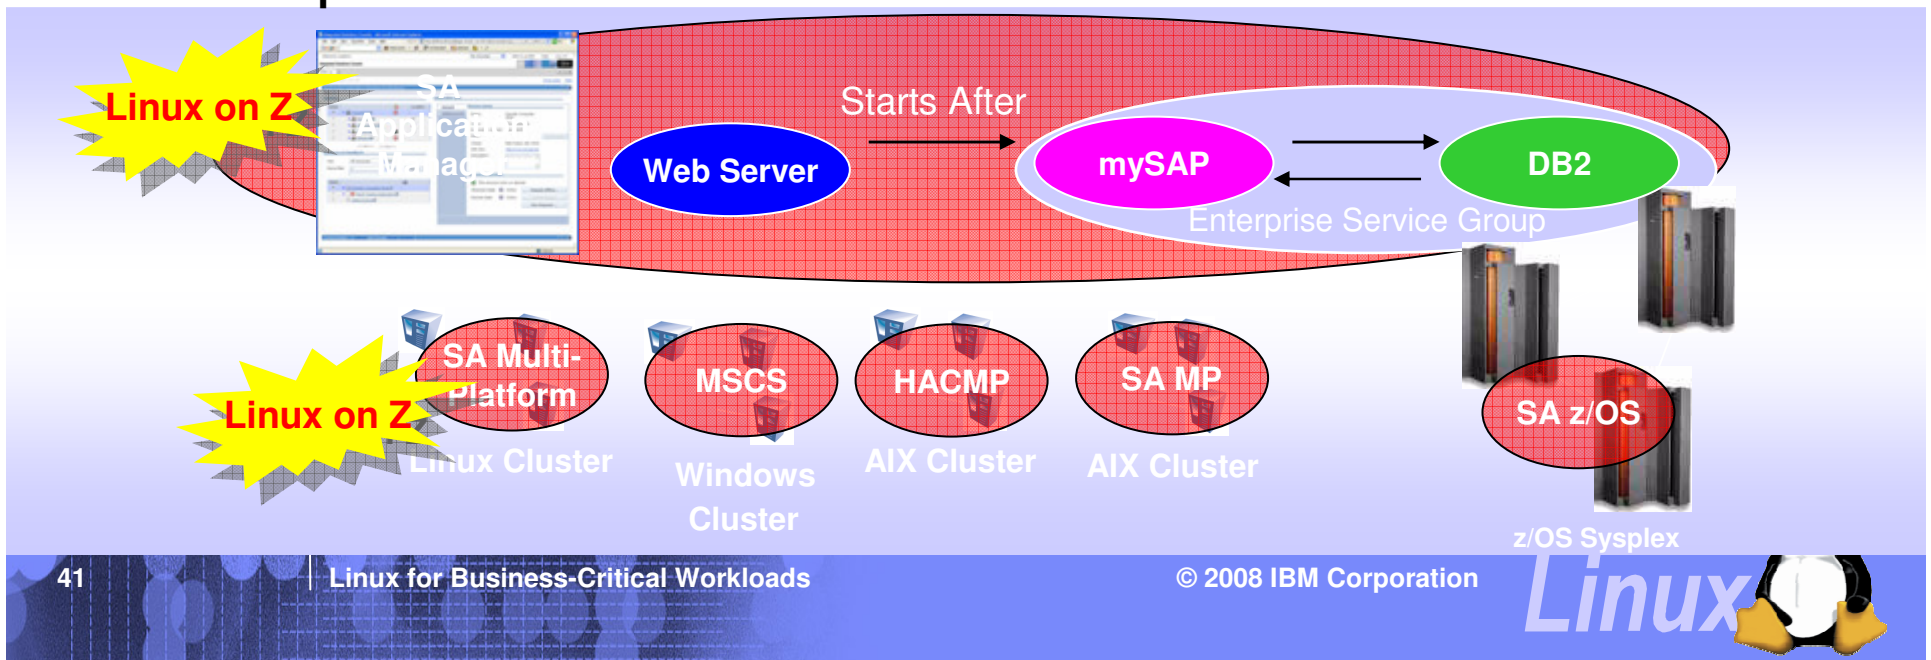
Linux on Z

SA Application Manager

Starts After

Web Server

mySAP

DB2

Enterprise Service Group

SA Multi-Platform

Linux on Z

Linux Cluster

MSCS

Windows Cluster

HACMP

AIX Cluster

SA MP

AIX Cluster

SA z/OS

z/OS Sysplex

41

Linux for Business-Critical Workloads

© 2008 IBM Corporation

Linux